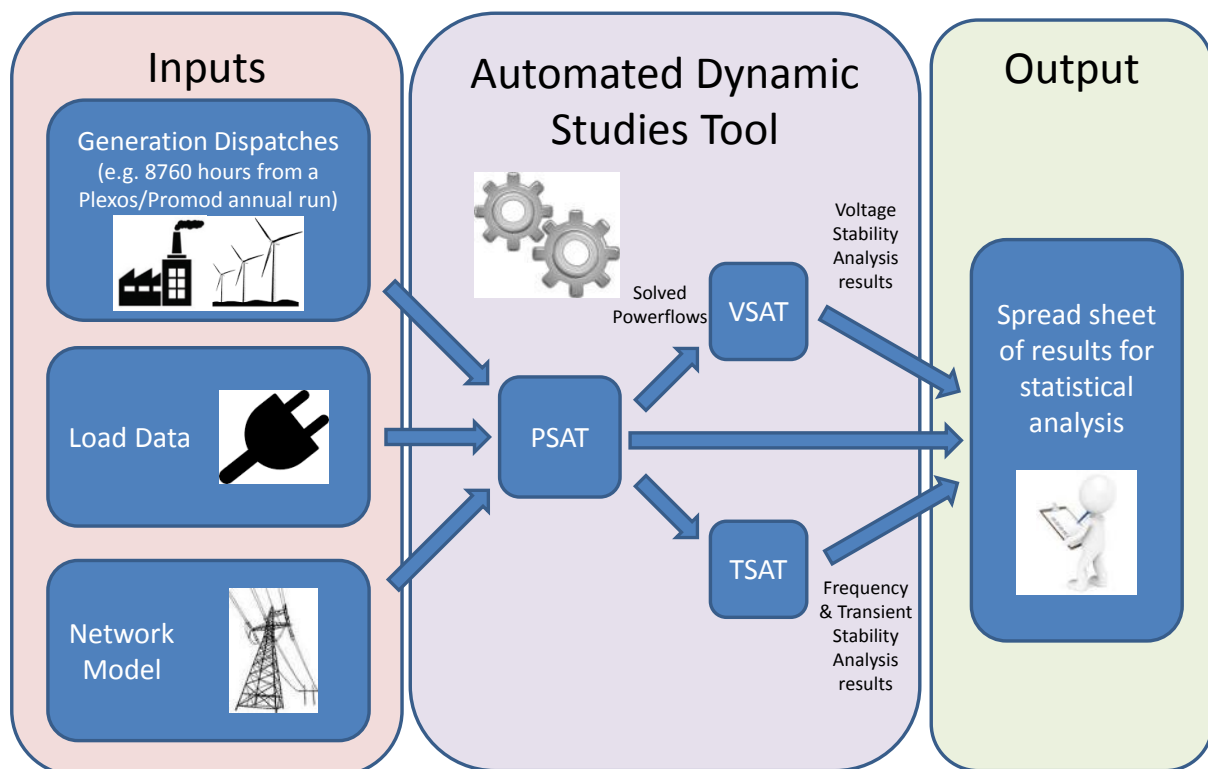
Inputs

Generation Dispatches (e.g. 8760 hours from a Plexos/Promod annual run)

Load Data

Network Model

Automated Dynamic Studies Tool

PSAT

Solved Powerflows

VSAT

Voltage Stability Analysis results

TSAT

Frequency & Transient Stability Analysis results

Output

Spread sheet of results for statistical analysis